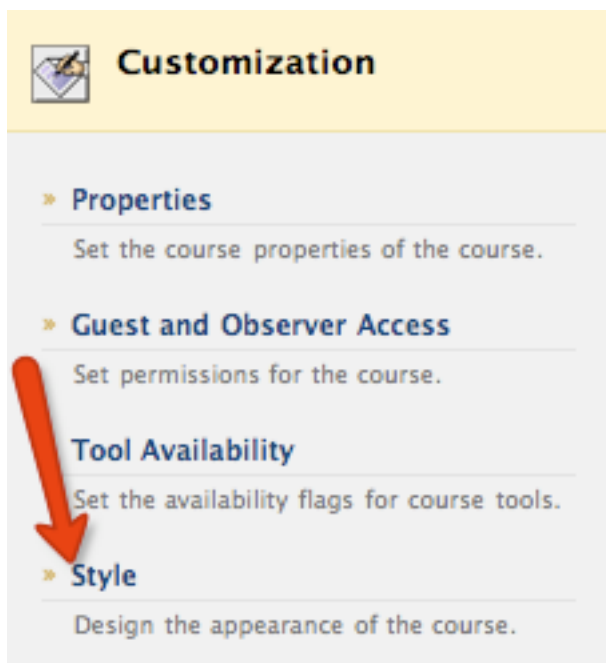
Customization

» Properties

Set the course properties of the course.

» Guest and Observer Access

Set permissions for the course.

Tool Availability

Set the availability flags for course tools.

» Style

Design the appearance of the course.